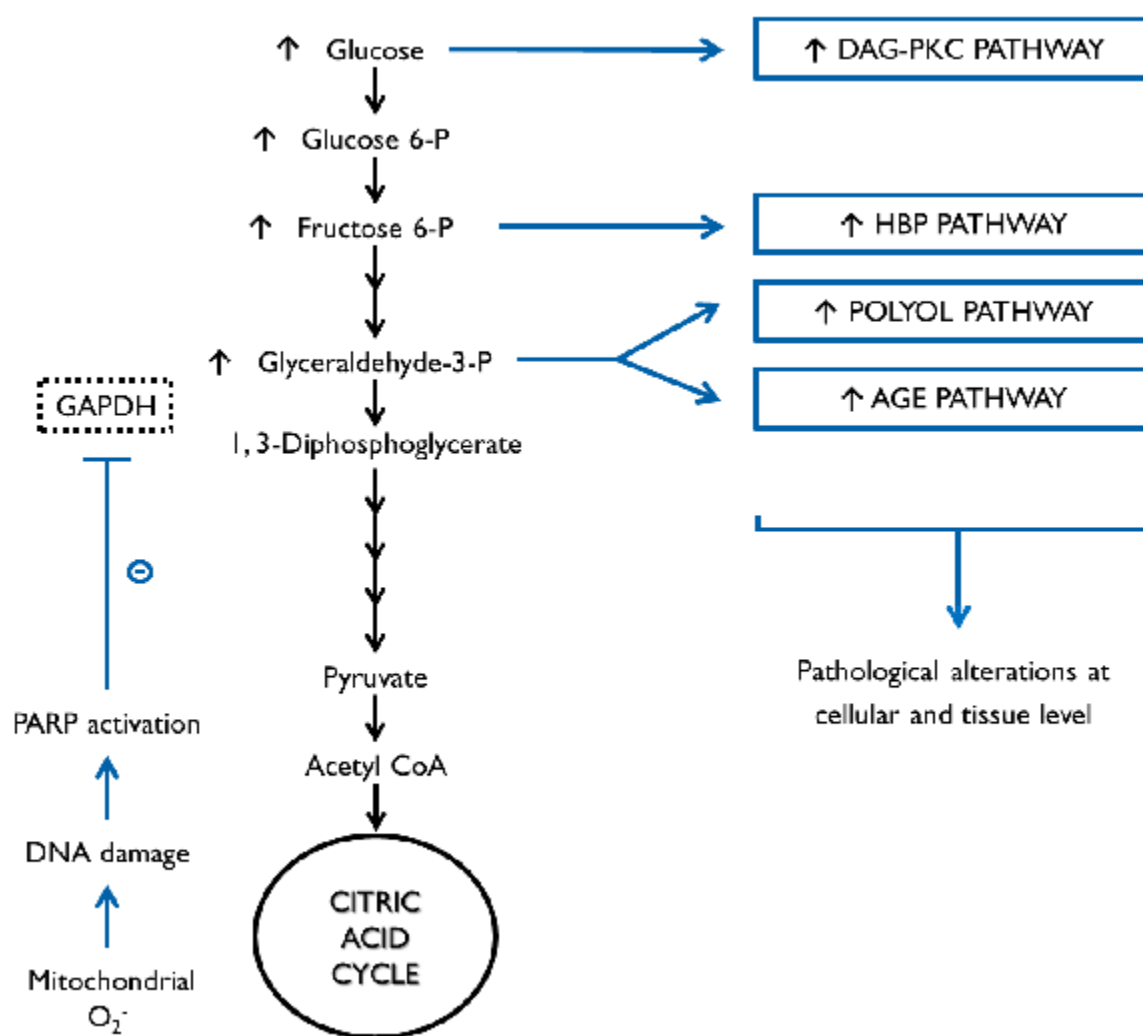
↑ Glucose

↑ DAG-PKC PATHWAY

↑ Glucose 6-P

↑ Fructose 6-P

↑ HBP PATHWAY

↑ POLYOL PATHWAY

↑ Glyceraldehyde-3-P

↑ AGE PATHWAY

GAPDH

1, 3-Diphosphoglycerate

⊖

Pyruvate

Pathological alterations at cellular and tissue level

PARP activation

Acetyl CoA

DNA damage

CITRIC ACID CYCLE

Mitochondrial $O_2^-$